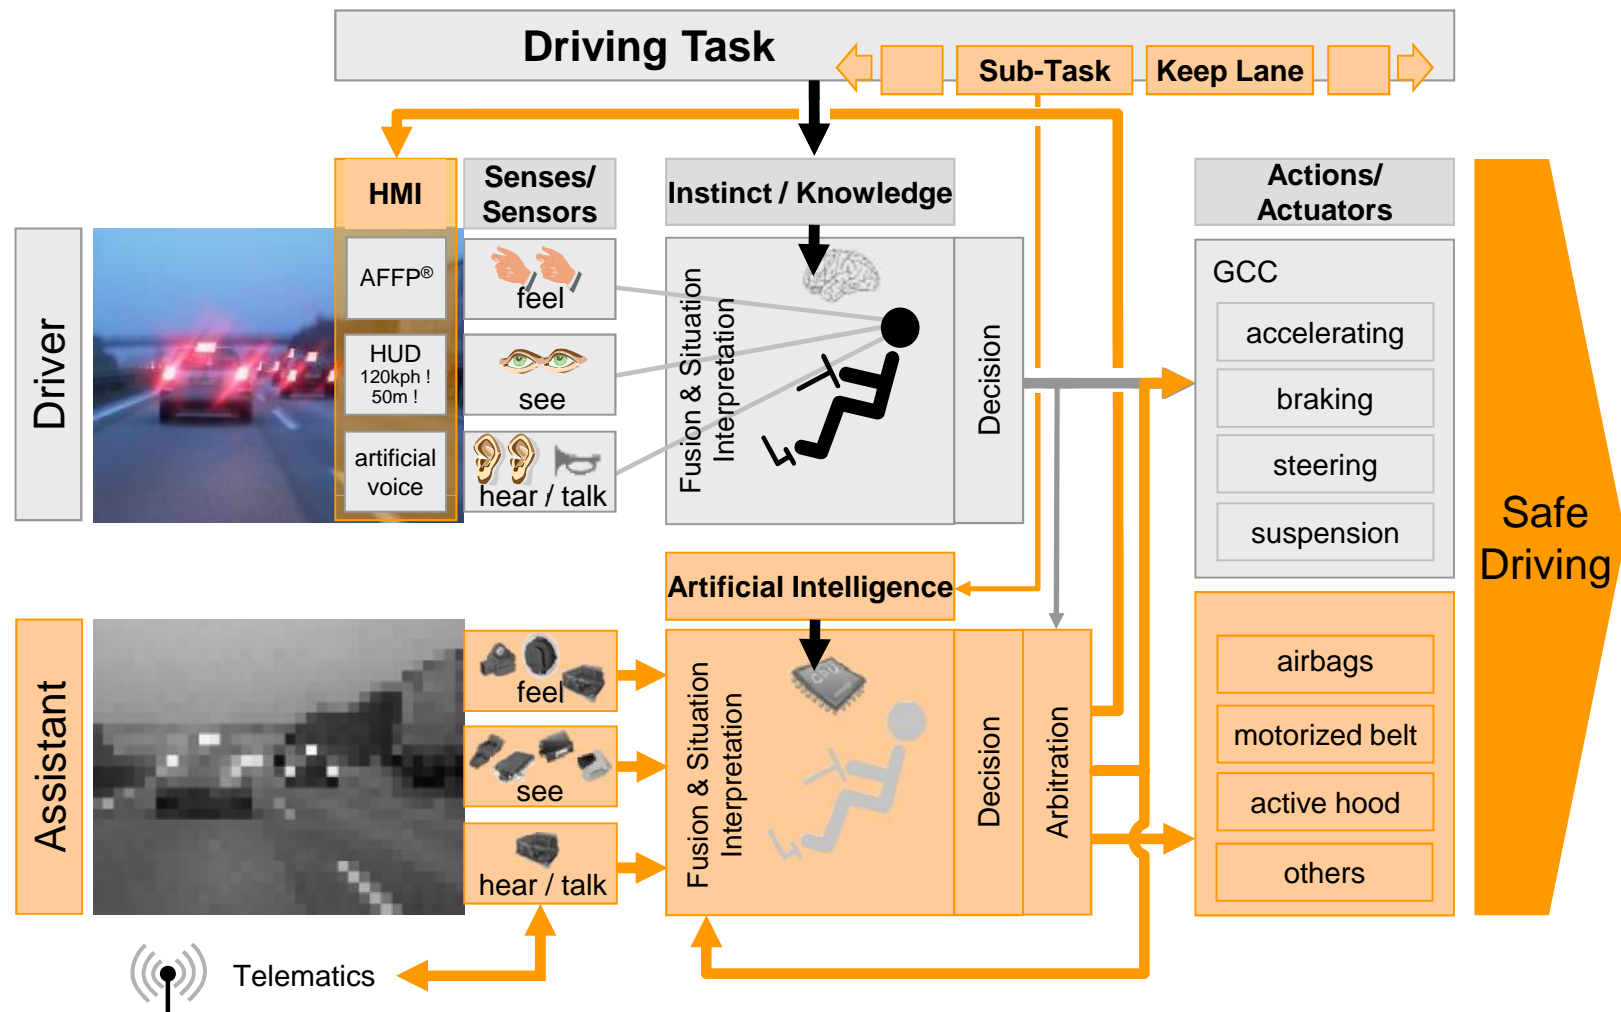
Driving Task

Sub-Task

Keep Lane

HMI

Senses/ Sensors

Instinct / Knowledge

Actions/ Actuators

Driver

AFFP®

feel

HUD 120kph ! 50m !

see

artificial voice

hear / talk

Fusion & Situation Interpretation

Decision

GCC

accelerating

braking

steering

suspension

Safe Driving

Artificial Intelligence

Assistant

feel

see

hear / talk

Fusion & Situation Interpretation

Decision

Arbitration

airbags

motorized belt

active hood

others

Telematics